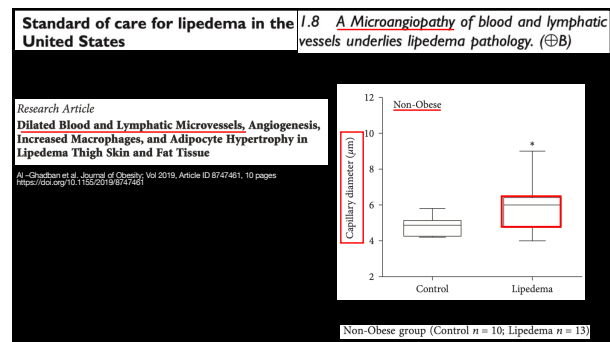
Standard of care for lipedema in the United States

1.8 A Microangiopathy of blood and lymphatic vessels underlies lipedema pathology. (⊕B)

Research Article

Dilated Blood and Lymphatic Microvessels, Angiogenesis, Increased Macrophages, and Adipocyte Hypertrophy in Lipedema Thigh Skin and Fat Tissue

Al –Ghadban et al. Journal of Obesity; Vol 2019, Article ID 8747461, 10 pages
https://doi.org/10.1155/2019/8747461

Non-Obese

Capillary diameter (μm)

12
10
8
6
4
2

*

Control
Lipedema

Non-Obese group (Control $n = 10$; Lipedema $n = 13$)